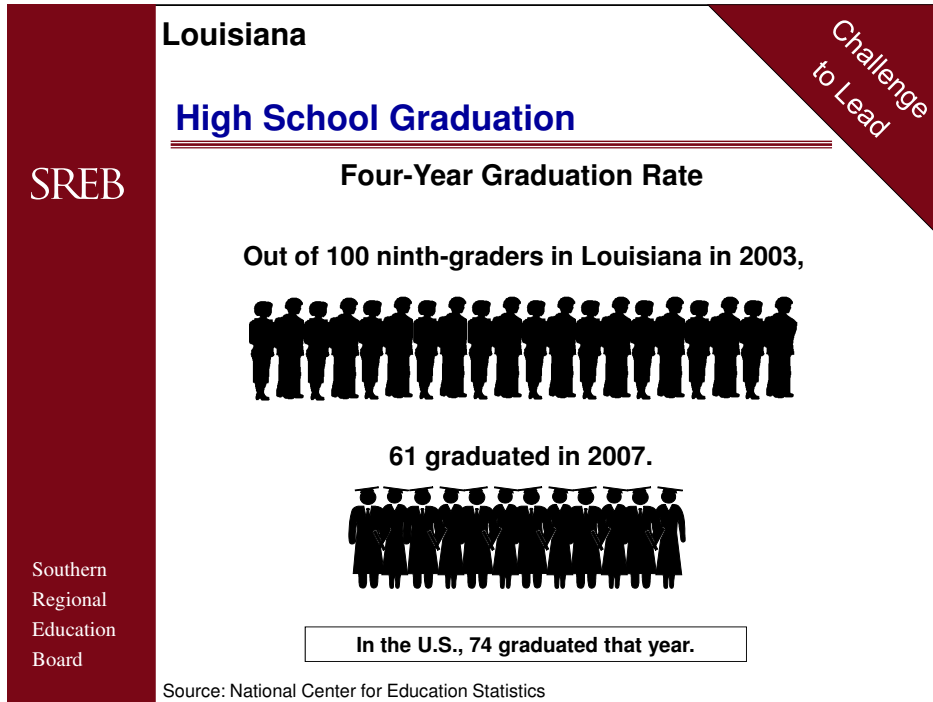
Louisiana

Challenge to Lead

High School Graduation

SREB

Four-Year Graduation Rate

Out of 100 ninth-graders in Louisiana in 2003,

61 graduated in 2007.

Southern Regional Education Board

In the U.S., 74 graduated that year.

Source: National Center for Education Statistics